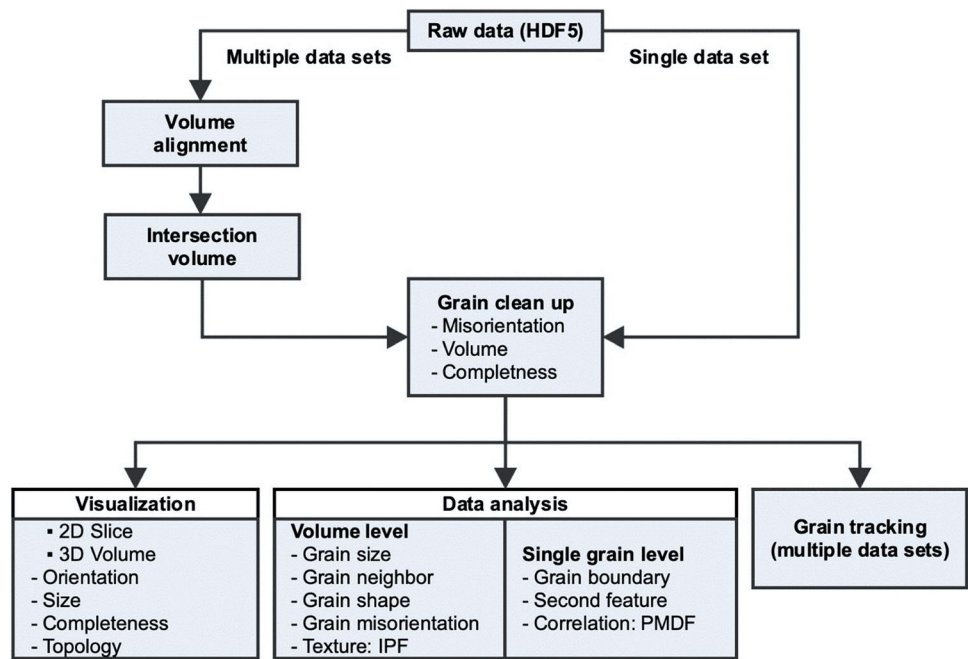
Raw data (HDF5)

Multiple data sets

Single data set

Volume alignment

Intersection volume

Grain clean up
- Misorientation
- Volume
- Completness

Visualization
▪ 2D Slice
▪ 3D Volume
- Orientation
- Size
- Completeness
- Topology

Data analysis

Volume level
- Grain size
- Grain neighbor
- Grain shape
- Grain misorientation
- Texture: IPF

Single grain level
- Grain boundary
- Second feature
- Correlation: PMDF

Grain tracking (multiple data sets)